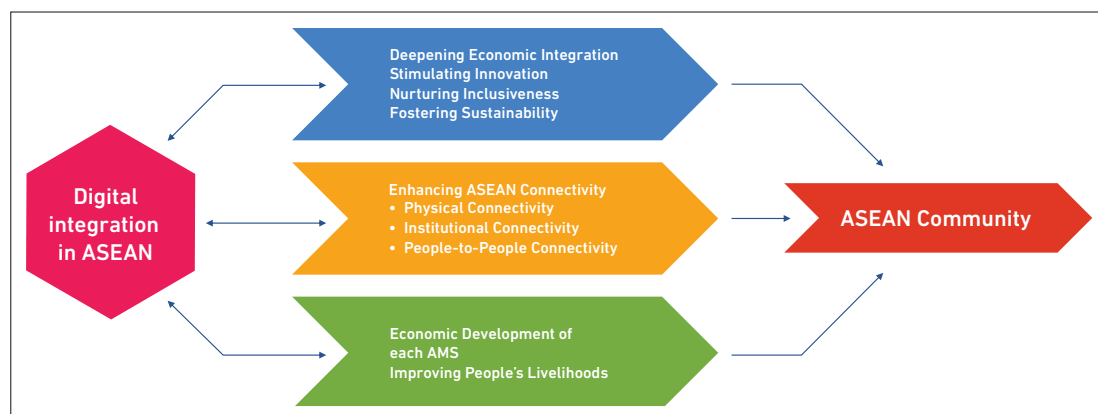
Digital integration in ASEAN

Deepening Economic Integration
Stimulating Innovation
Nurturing Inclusiveness
Fostering Sustainability

Enhancing ASEAN Connectivity
• Physical Connectivity
• Institutional Connectivity
• People-to-People Connectivity

Economic Development of each AMS
Improving People's Livelihoods

ASEAN Community